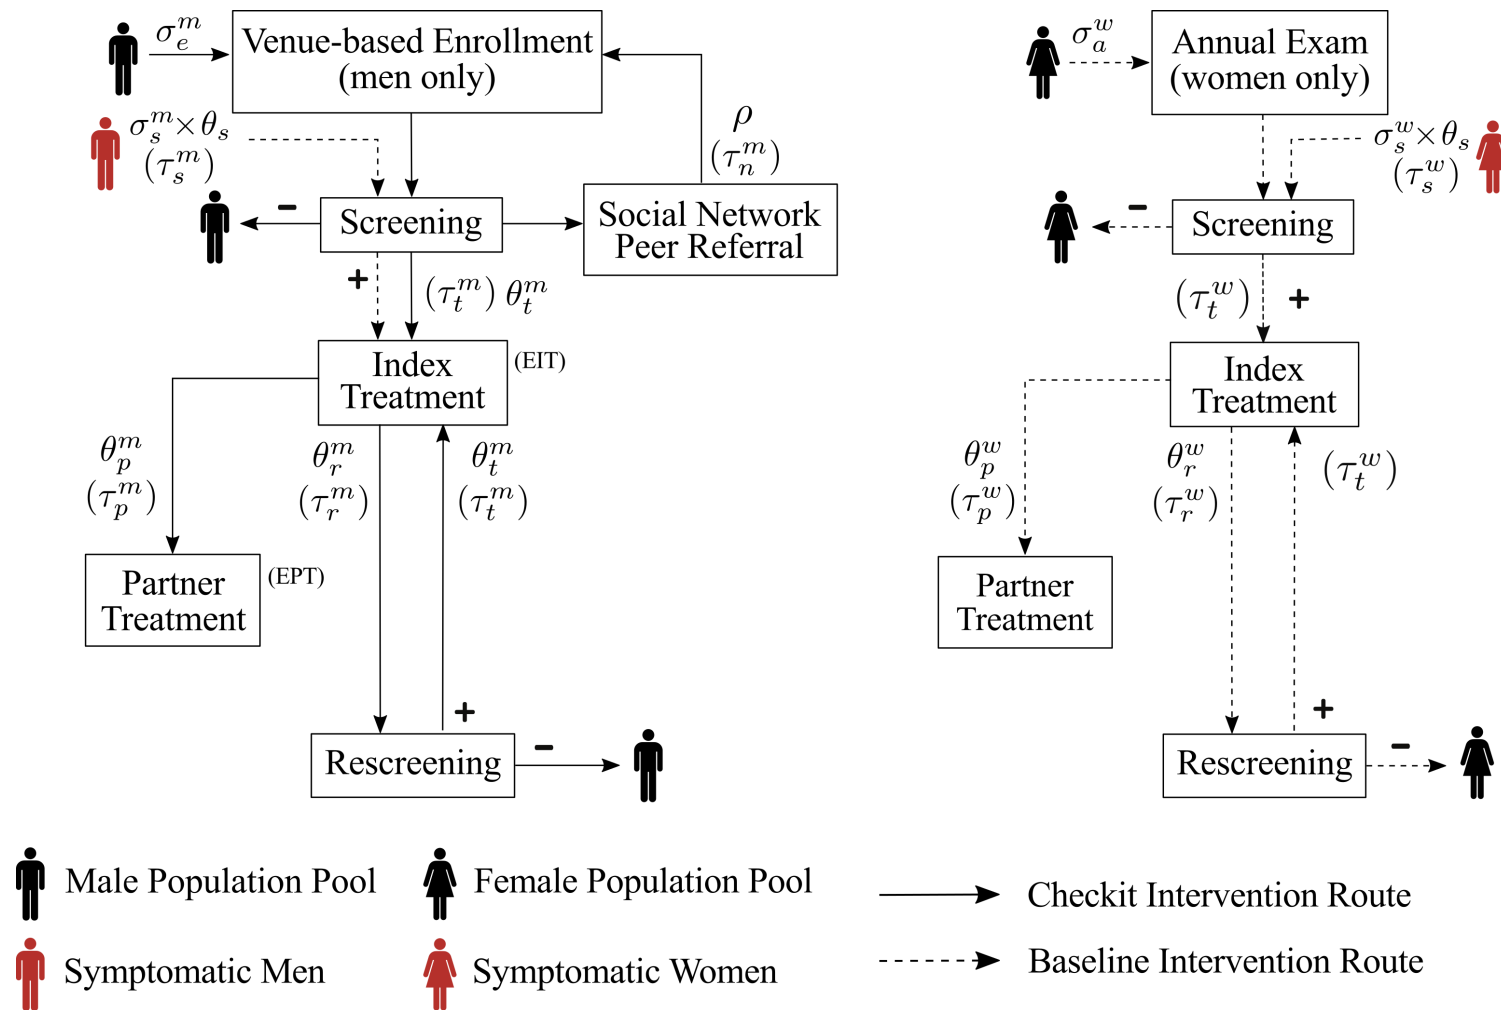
$\sigma_e^m$ Venue-based Enrollment (men only)

$\sigma_s^m \times \theta_s$ $(\tau_s^m)$

$\rho$ $(\tau_n^m)$

− Screening

Social Network Peer Referral

+ $(\tau_t^m)$ $\theta_t^m$

Index Treatment (EIT)

$\theta_p^m$ $(\tau_p^m)$

$\theta_r^m$ $(\tau_r^m)$

$\theta_t^m$ $(\tau_t^m)$

Partner Treatment (EPT)

+

Rescreening −

$\sigma_a^w$ Annual Exam (women only)

$\sigma_s^w \times \theta_s$ $(\tau_s^w)$

− Screening

$(\tau_t^w)$ +

Index Treatment

$\theta_p^w$ $(\tau_p^w)$

$\theta_r^w$ $(\tau_r^w)$

$(\tau_t^w)$

Partner Treatment

+

Rescreening −

Male Population Pool

Female Population Pool

Checkit Intervention Route

Symptomatic Men

Symptomatic Women

Baseline Intervention Route